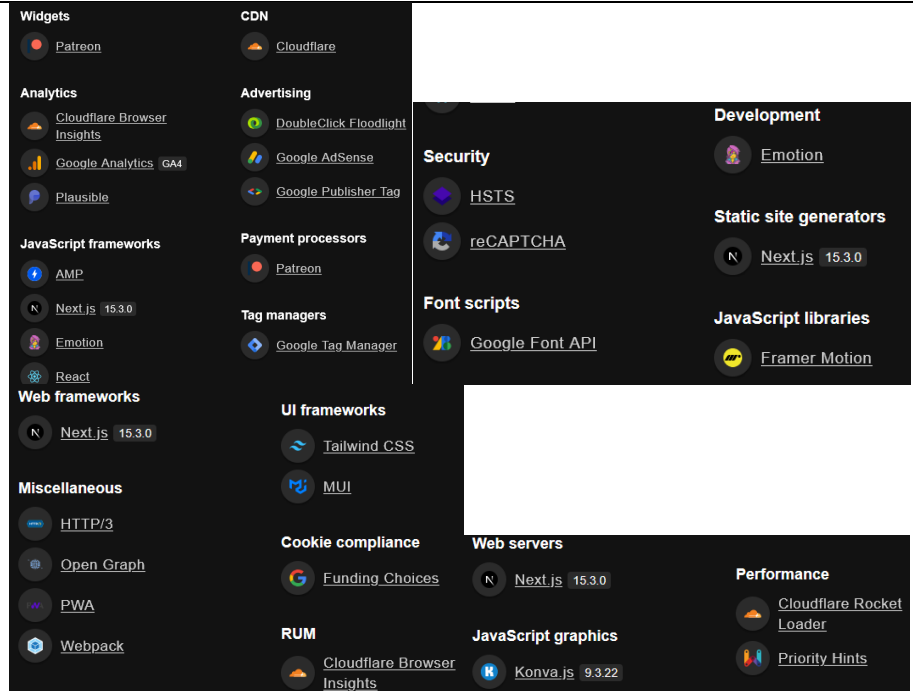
Widgets

Patreon

Analytics

Cloudflare Browser Insights

Google Analytics GA4

Plausible

JavaScript frameworks

AMP

Next.js 15.3.0

Emotion

React

CDN

Cloudflare

Advertising

DoubleClick Floodlight

Google AdSense

Google Publisher Tag

Payment processors

Patreon

Tag managers

Google Tag Manager

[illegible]

Security

HSTS

reCAPTCHA

Font scripts

Google Font API

Development

Emotion

Static site generators

Next.js 15.3.0

JavaScript libraries

Framer Motion

Web frameworks

Next.js 15.3.0

Miscellaneous

HTTP/3

Open Graph

PWA

Webpack

UI frameworks

Tailwind CSS

MUI

Cookie compliance

Funding Choices

RUM

Cloudflare Browser Insights

Web servers

Next.js 15.3.0

JavaScript graphics

Konva.js 9.3.22

Performance

Cloudflare Rocket Loader

Priority Hints